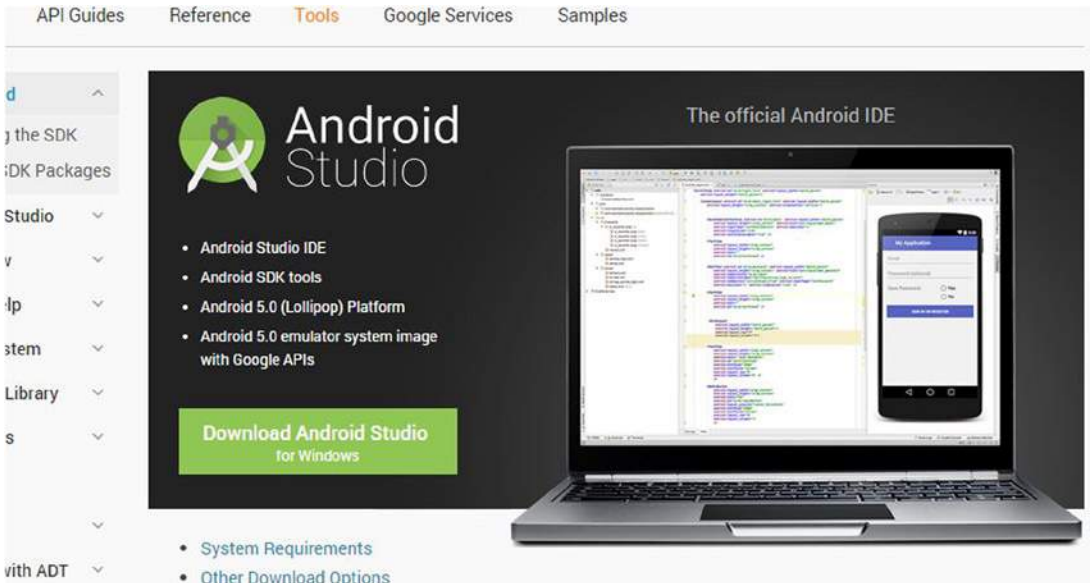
API Guides Reference Tools Google Services Samples

d
g the SDK
SDK Packages
Studio
v
lp
stem
Library
s

vith ADT

Android Studio

The official Android IDE

- Android Studio IDE
- Android SDK tools
- Android 5.0 (Lollipop) Platform
- Android 5.0 emulator system image with Google APIs

Download Android Studio
for Windows

- System Requirements
- Other Download Options